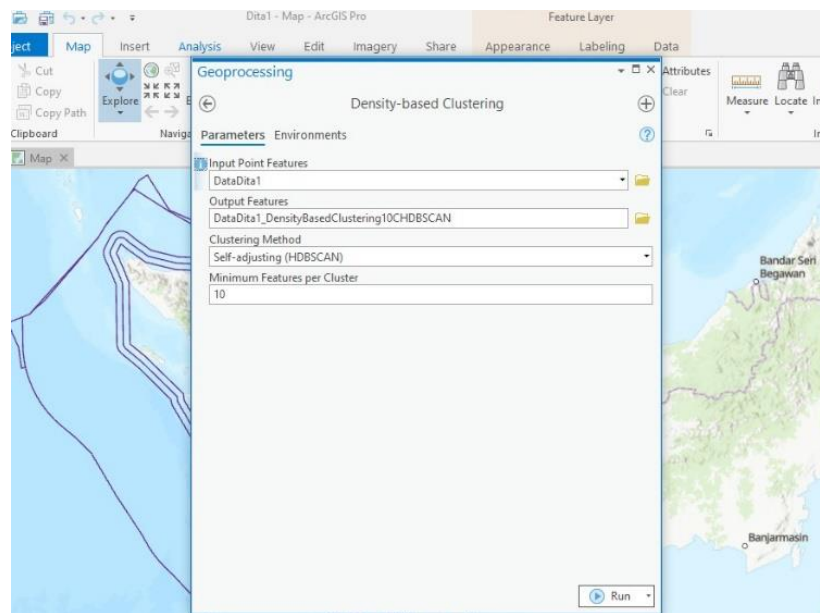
Dita1 - Map - ArcGIS Pro
Feature Layer
ject Map Insert Analysis View Edit Imagery Share Appearance Labeling Data
Cut
Copy
Copy Path
Clipboard
Explore
Naviga
Attributes
Clear
Measure Locate In
Map ×
Geoprocessing
Density-based Clustering
Parameters Environments
Input Point Features
DataDita1
Output Features
DataDita1_DensityBasedClustering10CHDBSCAN
Clustering Method
Self-adjusting (HDBSCAN)
Minimum Features per Cluster
10
Run
Bandar Seri Begawan
Banjarmasin